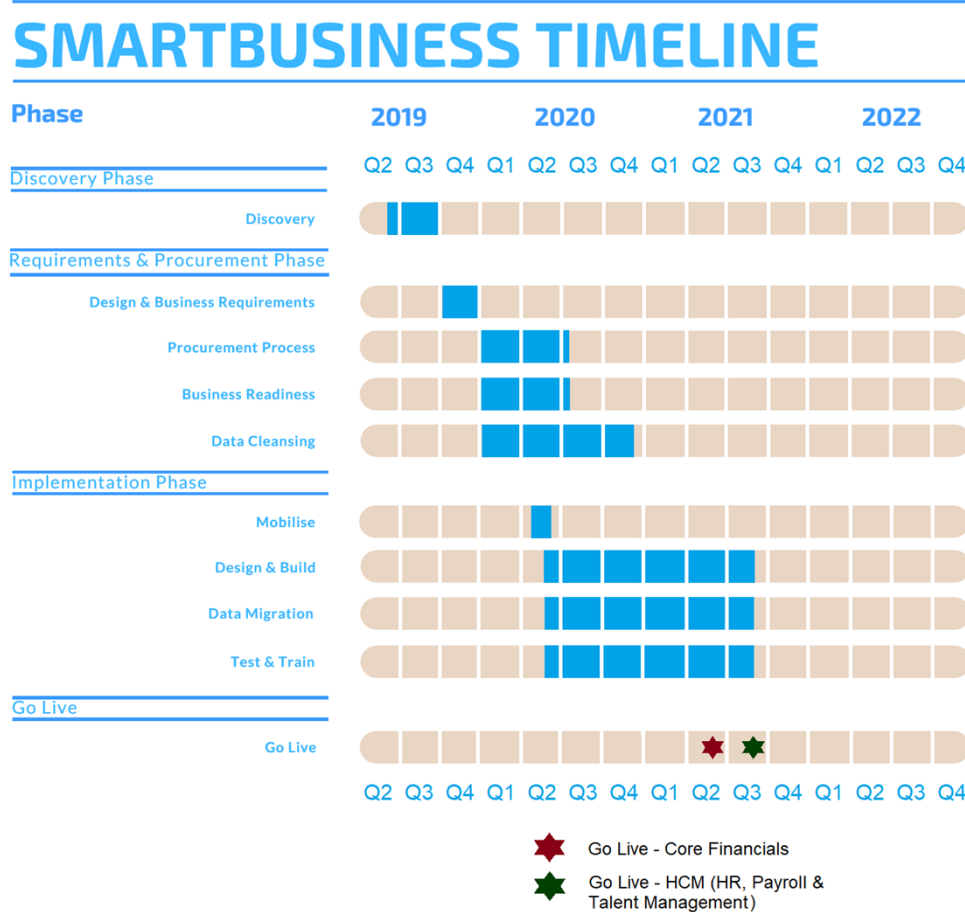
SMARTBUSINESS TIMELINE

Phase

2019 2020 2021 2022

Q2 Q3 Q4 Q1 Q2 Q3 Q4 Q1 Q2 Q3 Q4 Q1 Q2 Q3 Q4

Discovery Phase

Discovery

Requirements & Procurement Phase

Design & Business Requirements

Procurement Process

Business Readiness

Data Cleansing

Implementation Phase

Mobilise

Design & Build

Data Migration

Test & Train

Go Live

Go Live

Q2 Q3 Q4 Q1 Q2 Q3 Q4 Q1 Q2 Q3 Q4 Q1 Q2 Q3 Q4

Go Live - Core Financials

Go Live - HCM (HR, Payroll & Talent Management)